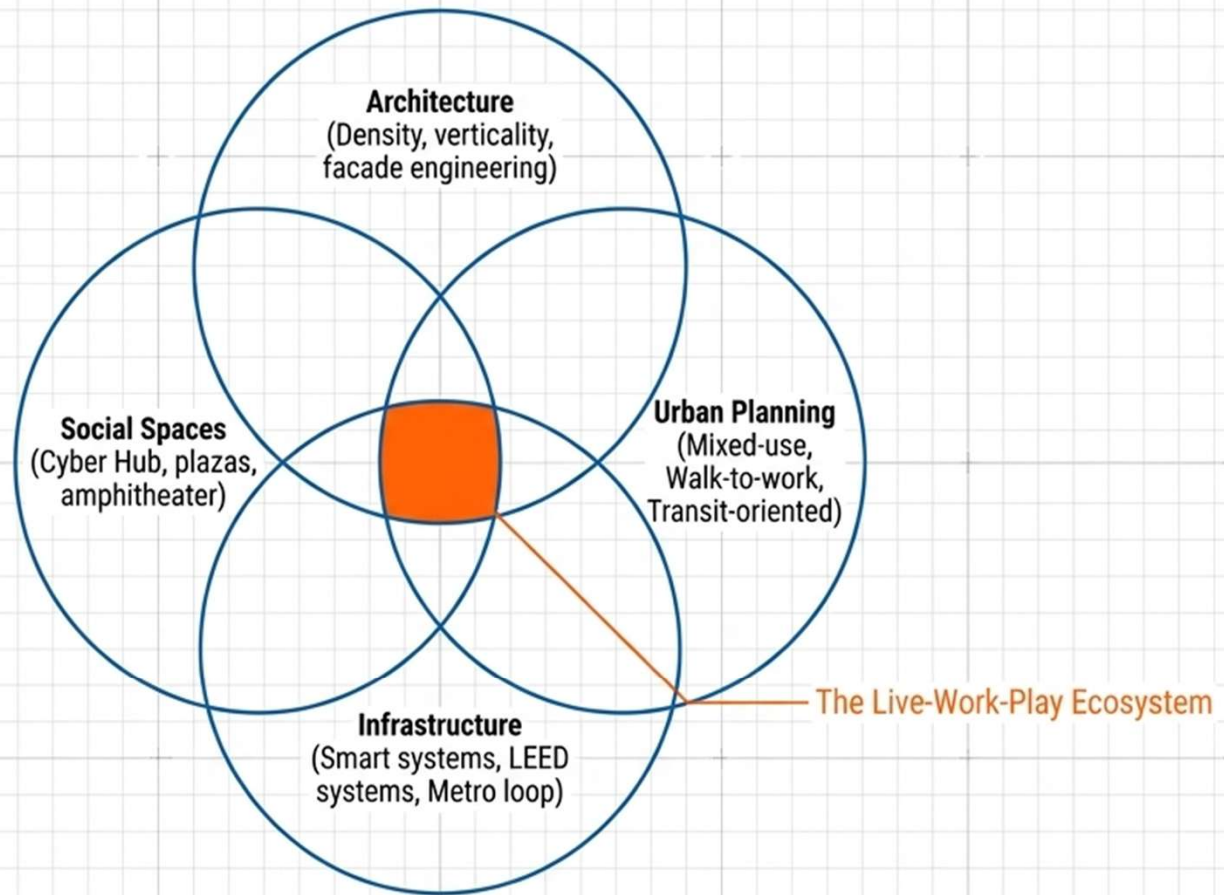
Architecture
(Density, verticality, facade engineering)

Social Spaces
(Cyber Hub, plazas, amphitheater)

Urban Planning
(Mixed-use, Walk-to-work, Transit-oriented)

Infrastructure
(Smart systems, LEED systems, Metro loop)

The Live-Work-Play Ecosystem